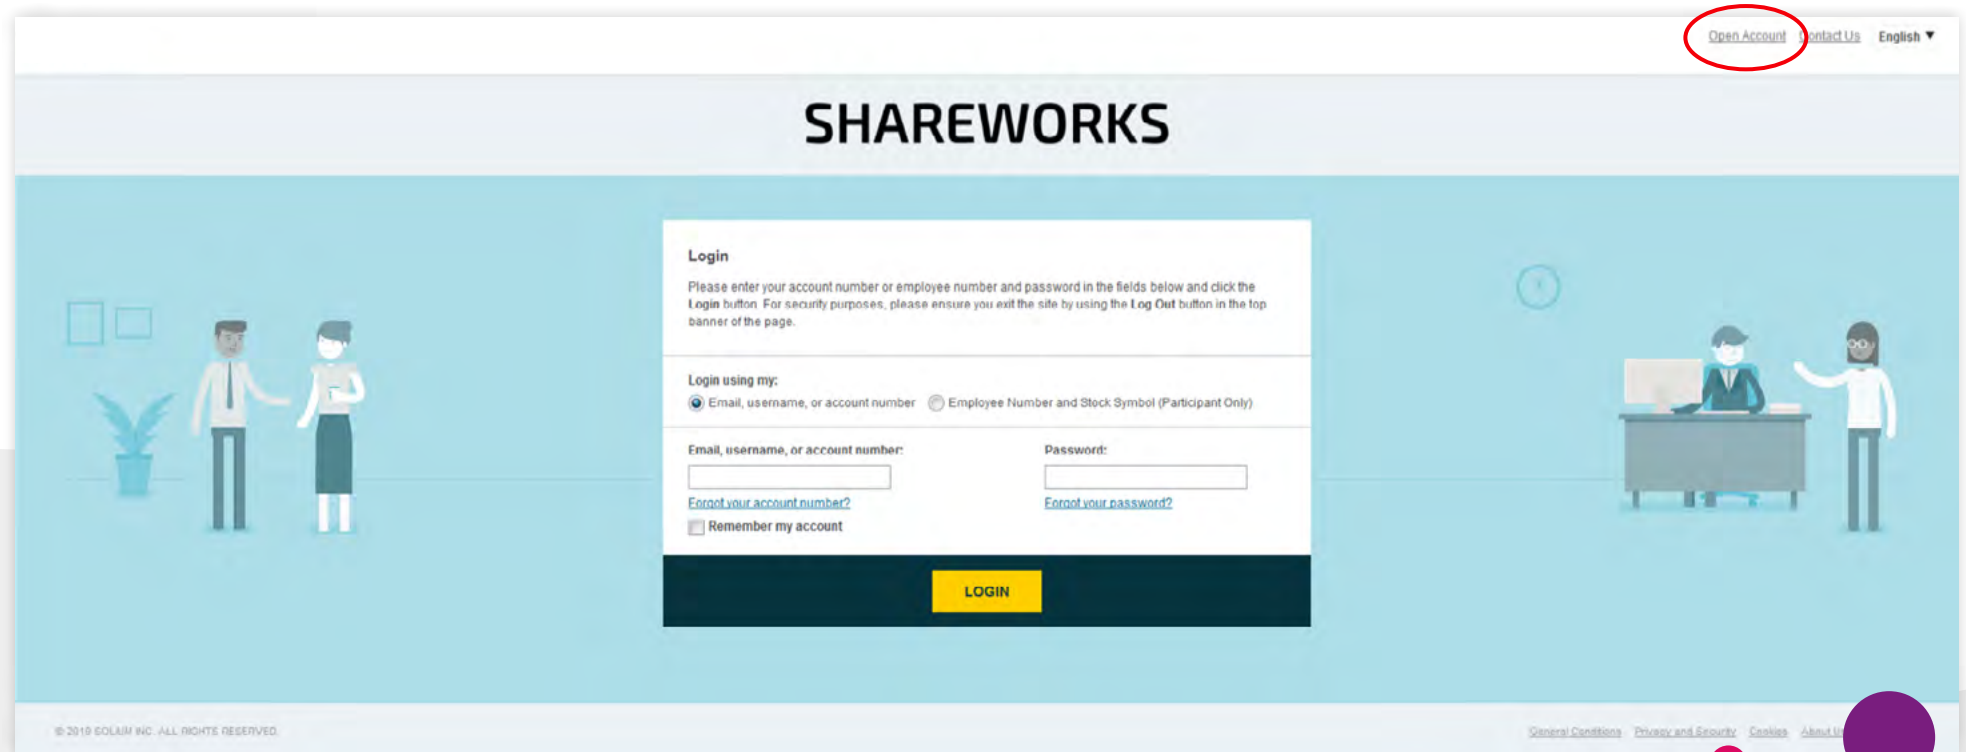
Open Account Contact Us English ▼

SHAREWORKS

Login

Please enter your account number or employee number and password in the fields below and click the Login button. For security purposes, please ensure you exit the site by using the Log Out button in the top banner of the page.

Login using my:
Email, username, or account number Employee Number and Stock Symbol (Participant Only)

Email, username, or account number:
Forgot your account number?
Remember my account

Password:
Forgot your password?

LOGIN

© 2019 SOLIUM INC. ALL RIGHTS RESERVED.

General Conditions Privacy and Security Cookies About Us